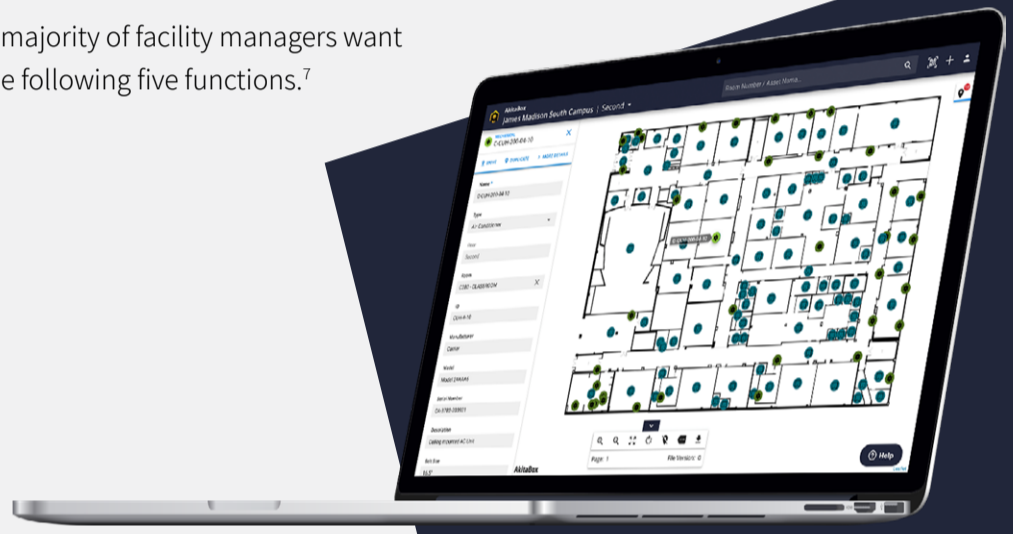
majority of facility managers want e following five functions.$^7$

AkitaBox
James Madison South Campus | Second

Room Number / Asset Name...

C-Lum-200-AA-10

Name
C-Lum-200-AA-10

Type
Air Conditioner

Floor
Second

Room

Manufacturer
Carrier

Model

Serial Number

Description

AkitaBox

Page: 1

File Version: 0

Help